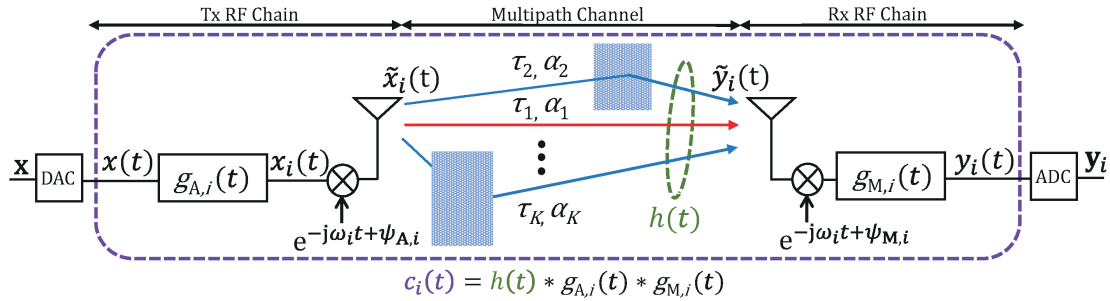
Tx RF Chain

Multipath Channel

Rx RF Chain

$\tilde{x}_i(t)$

$\tau_2, \alpha_2$

$\tau_1, \alpha_1$

$\tilde{y}_i(t)$

$\mathbf{x}$

DAC

$x(t)$

$g_{A,i}(t)$

$x_i(t)$

$\tau_K, \alpha_K$

$h(t)$

$g_{M,i}(t)$

$y_i(t)$

ADC

$\mathbf{y}_i$

$e^{-j\omega_i t+\psi_{A,i}}$

$e^{-j\omega_i t+\psi_{M,i}}$

$c_i(t) = h(t) * g_{A,i}(t) * g_{M,i}(t)$